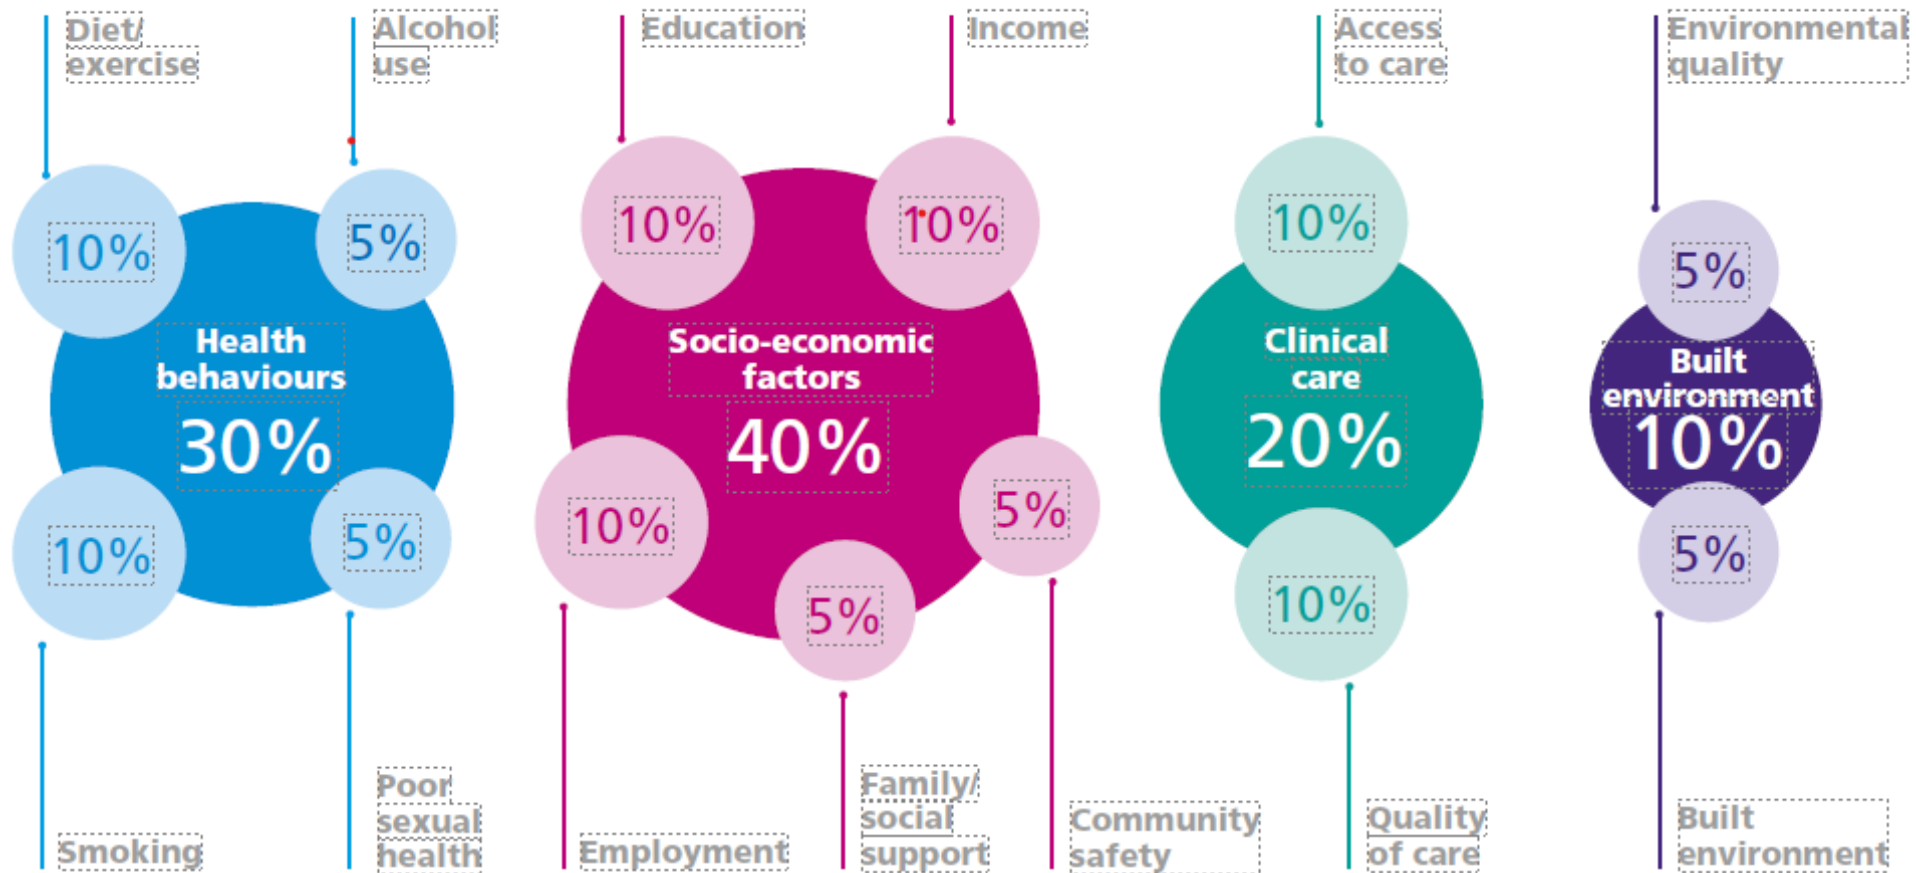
Diet/ exercise

10%

Alcohol use

5%

Health behaviours

30%

10%

5%

Smoking

Poor sexual health

Education

10%

Income

10%

Socio-economic factors

40%

10%

5%

5%

Employment

Family/ social support

Community safety

Access to care

10%

Clinical care

20%

10%

Quality of care

Environmental quality

5%

Built environment

10%

5%

Built environment